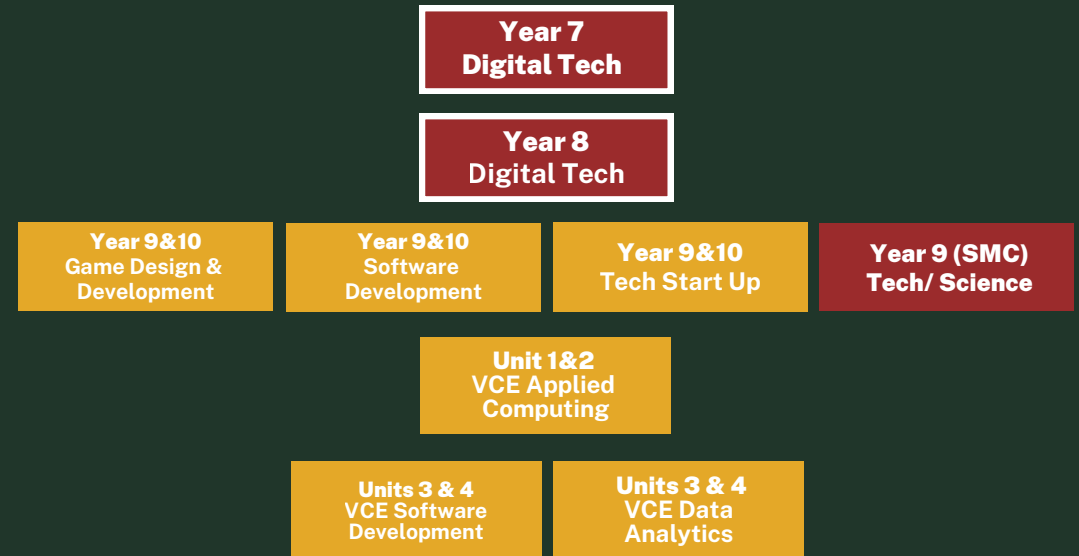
Year 7
Digital Tech

Year 8
Digital Tech

Year 9&10
Game Design & Development

Year 9&10
Software Development

Year 9&10
Tech Start Up

Year 9 (SMC)
Tech/ Science

Unit 1&2
VCE Applied Computing

Units 3 & 4
VCE Software Development

Units 3 & 4
VCE Data Analytics